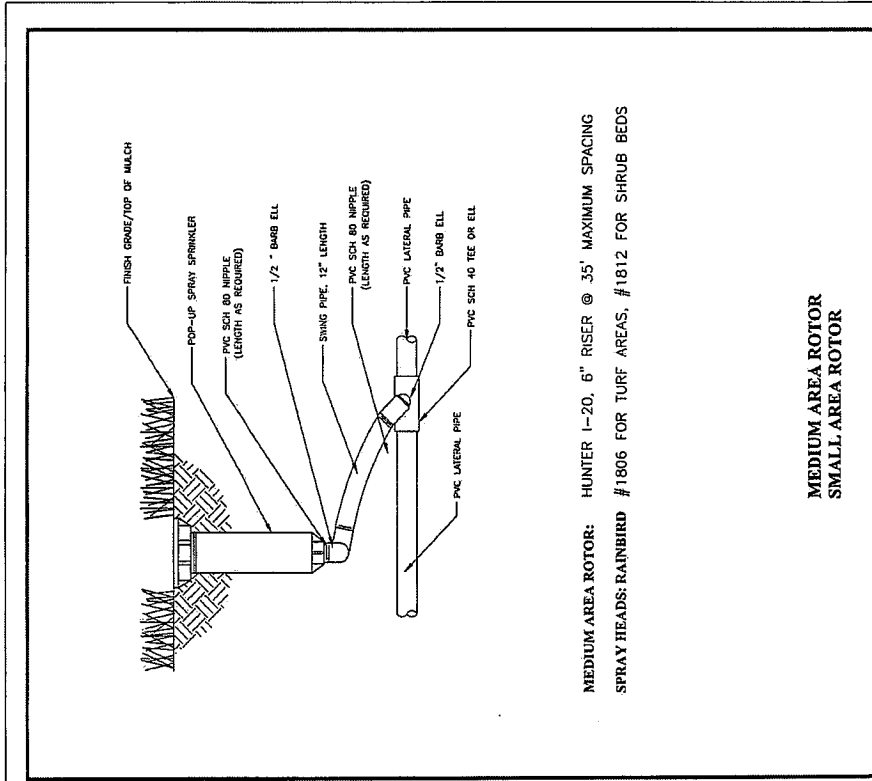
FINISH GRADE/TOP OF MULCH

POP-UP SPRAY SPRINKLER

PVC SCH 80 NIPPLE (LENGTH AS REQUIRED)

1/2 " BARB ELL

SWING PIPE, 12" LENGTH

PVC SCH 80 NIPPLE (LENGTH AS REQUIRED)

PVC LATERAL PIPE

1/2" BARB ELL

PVC SCH 40 TEE OR ELL

PVC LATERAL PIPE

MEDIUM AREA ROTOR: HUNTER I-20, 6" RISER @ 35' MAXIMUM SPACING

SPRAY HEADS: RAINBIRD #1806 FOR TURF AREAS, #1812 FOR SHRUB BEDS

MEDIUM AREA ROTOR
SMALL AREA ROTOR